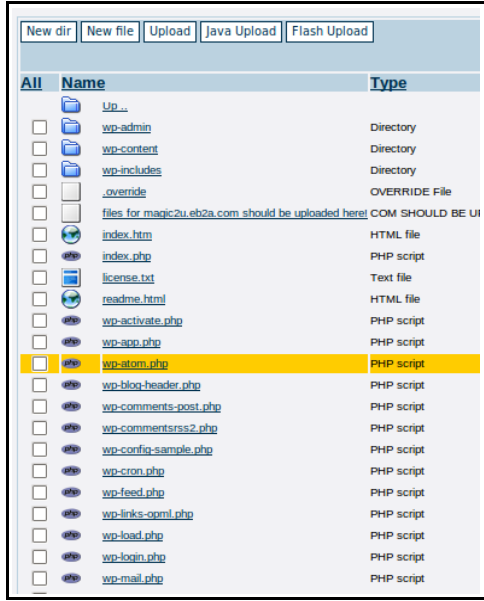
New dir | New file | Upload | Java Upload | Flash Upload

| All | Name | Type |
|---|---|---|
| | Up .. | |
| | wp-admin | Directory |
| | wp-content | Directory |
| | wp-includes | Directory |
| | .override | OVERRIDE File |
| | files for magic2u.eb2a.com should be uploaded here! | COM SHOULD BE U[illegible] |
| | index.htm | HTML file |
| | index.php | PHP script |
| | license.txt | Text file |
| | readme.html | HTML file |
| | wp-activate.php | PHP script |
| | wp-app.php | PHP script |
| | wp-atom.php | PHP script |
| | wp-blog-header.php | PHP script |
| | wp-comments-post.php | PHP script |
| | wp-commentsrss2.php | PHP script |
| | wp-config-sample.php | PHP script |
| | wp-cron.php | PHP script |
| | wp-feed.php | PHP script |
| | wp-links-opml.php | PHP script |
| | wp-load.php | PHP script |
| | wp-login.php | PHP script |
| | wp-mail.php | PHP script |